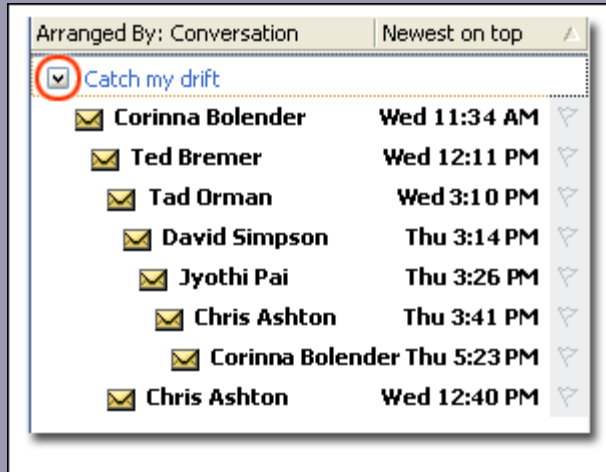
Arranged By: Conversation | Newest on top

Catch my drift

Corinna Bolender Wed 11:34 AM

Ted Bremer Wed 12:11 PM

Tad Orman Wed 3:10 PM

David Simpson Thu 3:14 PM

Jyothi Pai Thu 3:26 PM

Chris Ashton Thu 3:41 PM

Corinna Bolender Thu 5:23 PM

Chris Ashton Wed 12:40 PM